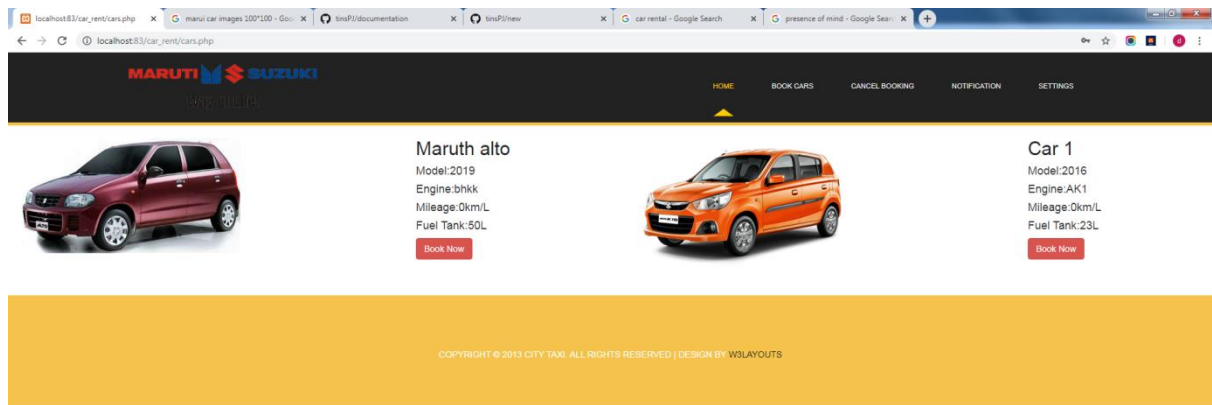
localhost:83/car_rent/cars.php ×
marui car images 100*100 - Goo ×
tinsPJ/documentation ×
tinsPJ/new ×
car rental - Google Search ×
presence of mind - Google Searc ×

localhost:83/car_rent/cars.php

MARUTI SUZUKI
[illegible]

HOME
BOOK CARS
CANCEL BOOKING
NOTIFICATION
SETTINGS

Maruth alto
Model:2019
Engine:bhkk
Mileage:0km/L
Fuel Tank:50L
Book Now

Car 1
Model:2016
Engine:AK1
Mileage:0km/L
Fuel Tank:23L
Book Now

COPYRIGHT © 2013 CITY TAXI. ALL RIGHTS RESERVED | DESIGN BY W3LAYOUTS